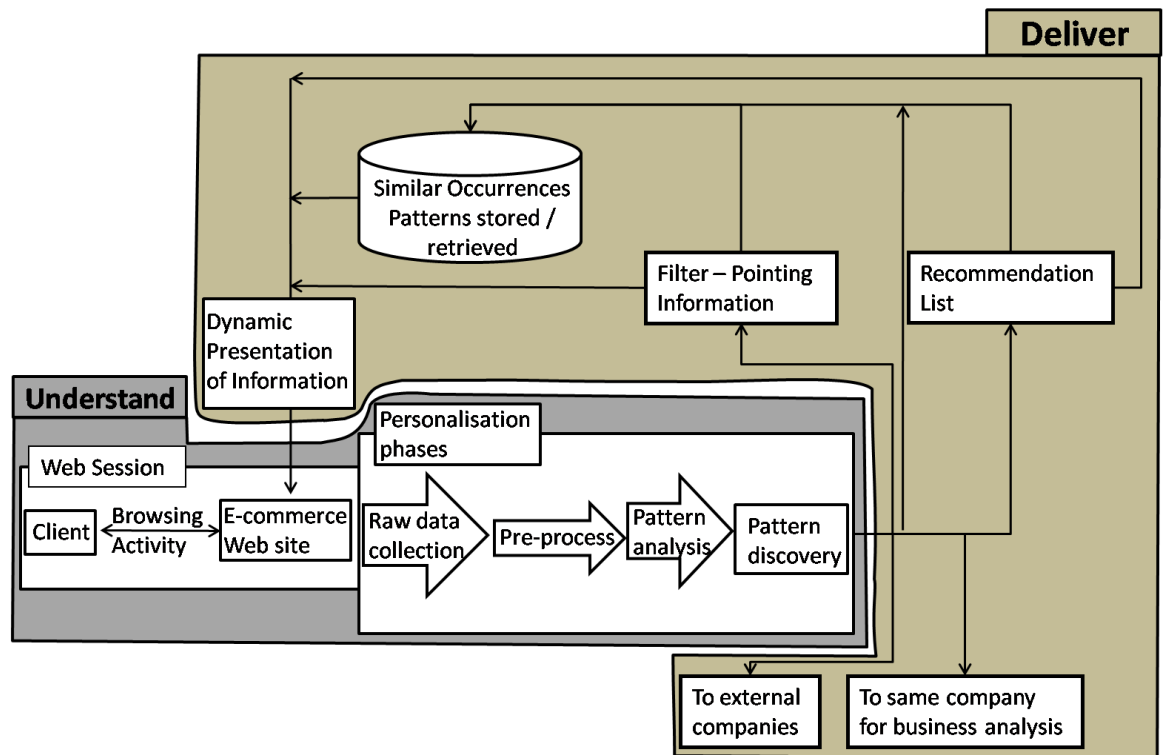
Deliver

Similar Occurrences Patterns stored / retrieved

Filter – Pointing Information

Recommendation List

Dynamic Presentation of Information

Understand

Personalisation phases

Web Session

Client

Browsing Activity

E-commerce Web site

Raw data collection

Pre-process

Pattern analysis

Pattern discovery

To external companies

To same company for business analysis